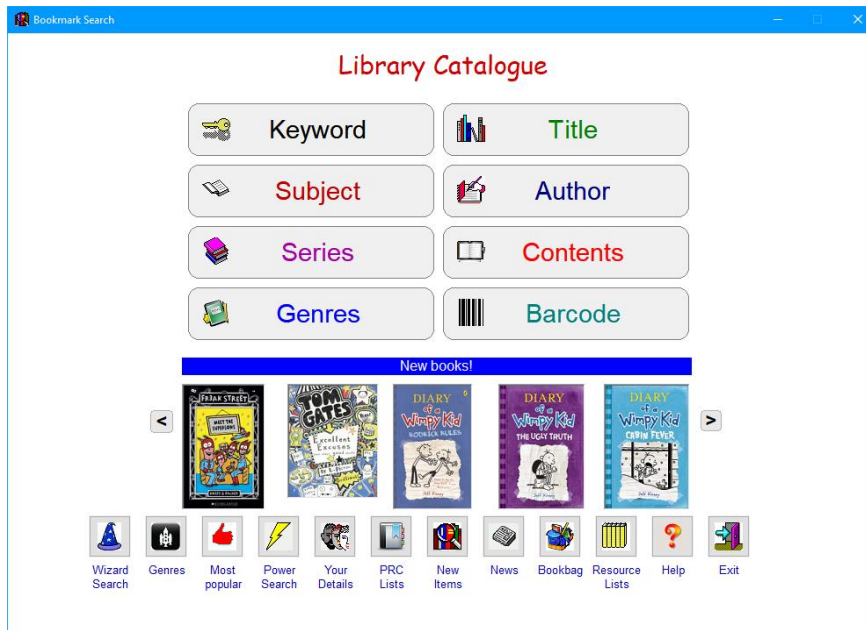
Bookmark Search

Library Catalogue

Keyword

Title

Subject

Author

Series

Contents

Genres

Barcode

New books!

<

FRIDAY STREET
MEET THE SUPERSONS

TOM GATES
Excellent Excuses

DIARY of a Wimpy Kid RODRICK RULES
Jeff Kinney

DIARY of a Wimpy Kid THE UGLY TRUTH
Jeff Kinney

DIARY of a Wimpy Kid CABIN FEVER
Jeff Kinney

>

Wizard Search

Genres

Most popular

Power Search

Your Details

PRC Lists

New Items

News

Bookbag

Resource Lists

Help

Exit